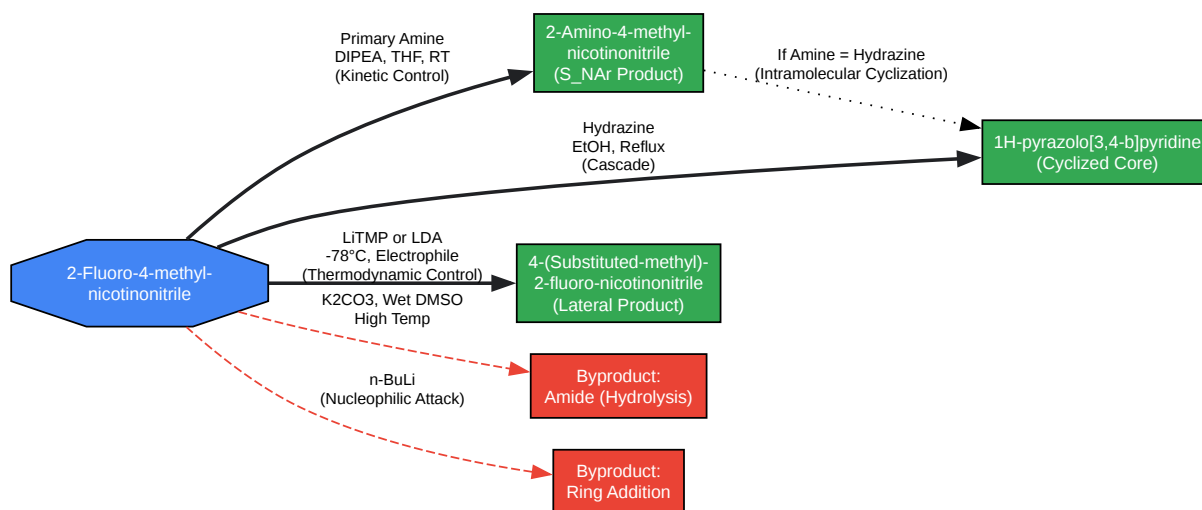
Primary Amine
DIPEA, THF, RT
(Kinetic Control)

2-Amino-4-methyl-nicotinonitrile
(S_NAr Product)

If Amine = Hydrazine
(Intramolecular Cyclization)

Hydrazine
EtOH, Reflux
(Cascade)

1H-pyrazolo[3,4-b]pyridine
(Cyclized Core)

2-Fluoro-4-methyl-nicotinonitrile

LiTMP or LDA
-78°C, Electrophile
(Thermodynamic Control)

4-(Substituted-methyl)-2-fluoro-nicotinonitrile
(Lateral Product)

K2CO3, Wet DMSO
High Temp

Byproduct:
Amide (Hydrolysis)

n-BuLi
(Nucleophilic Attack)

Byproduct:
Ring Addition